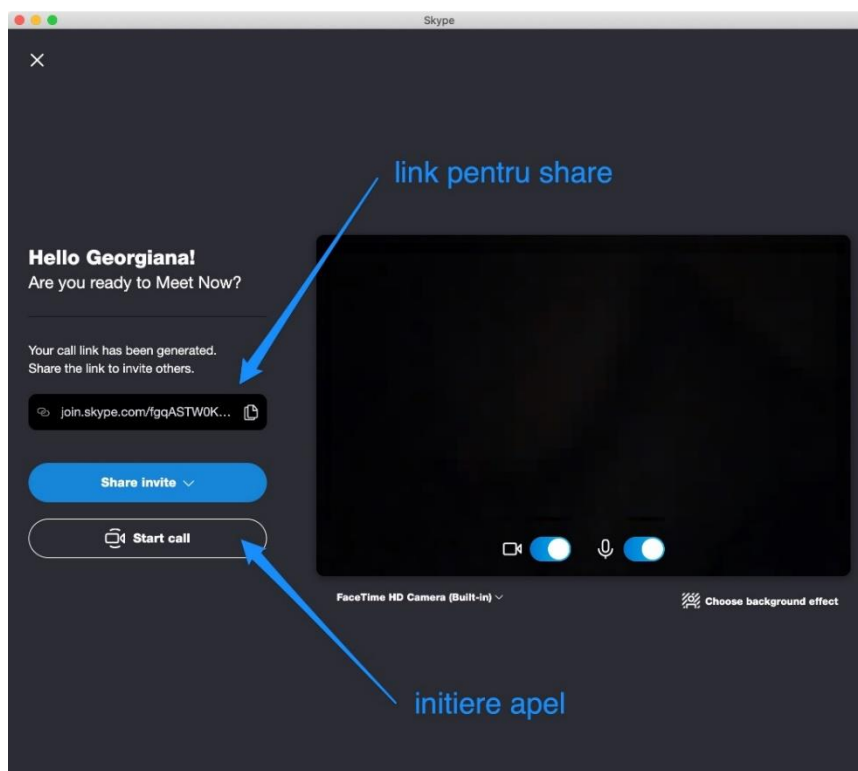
Skype

×

link pentru share

Hello Georgiana!
Are you ready to Meet Now?

Your call link has been generated.
Share the link to invite others.

join.skype.com/fgqASTW0K...

Share invite

Start call

FaceTime HD Camera (Built-in)

Choose background effect

initiere apel